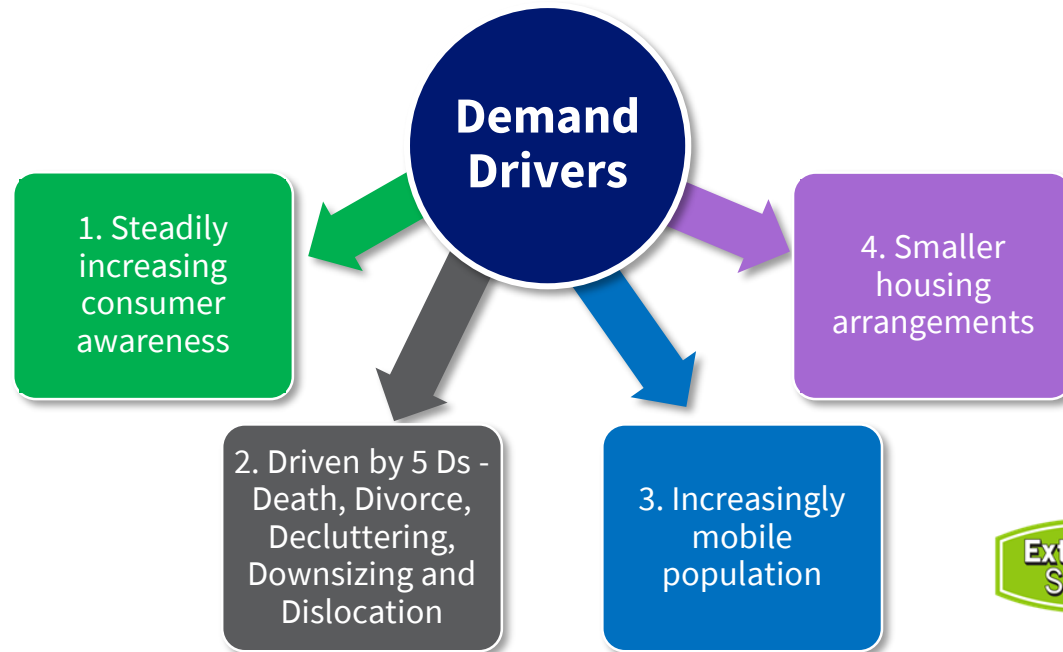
Demand Drivers

1. Steadily increasing consumer awareness

2. Driven by 5 Ds - Death, Divorce, Decluttering, Downsizing and Dislocation

3. Increasingly mobile population

4. Smaller housing arrangements

Ext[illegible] S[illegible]